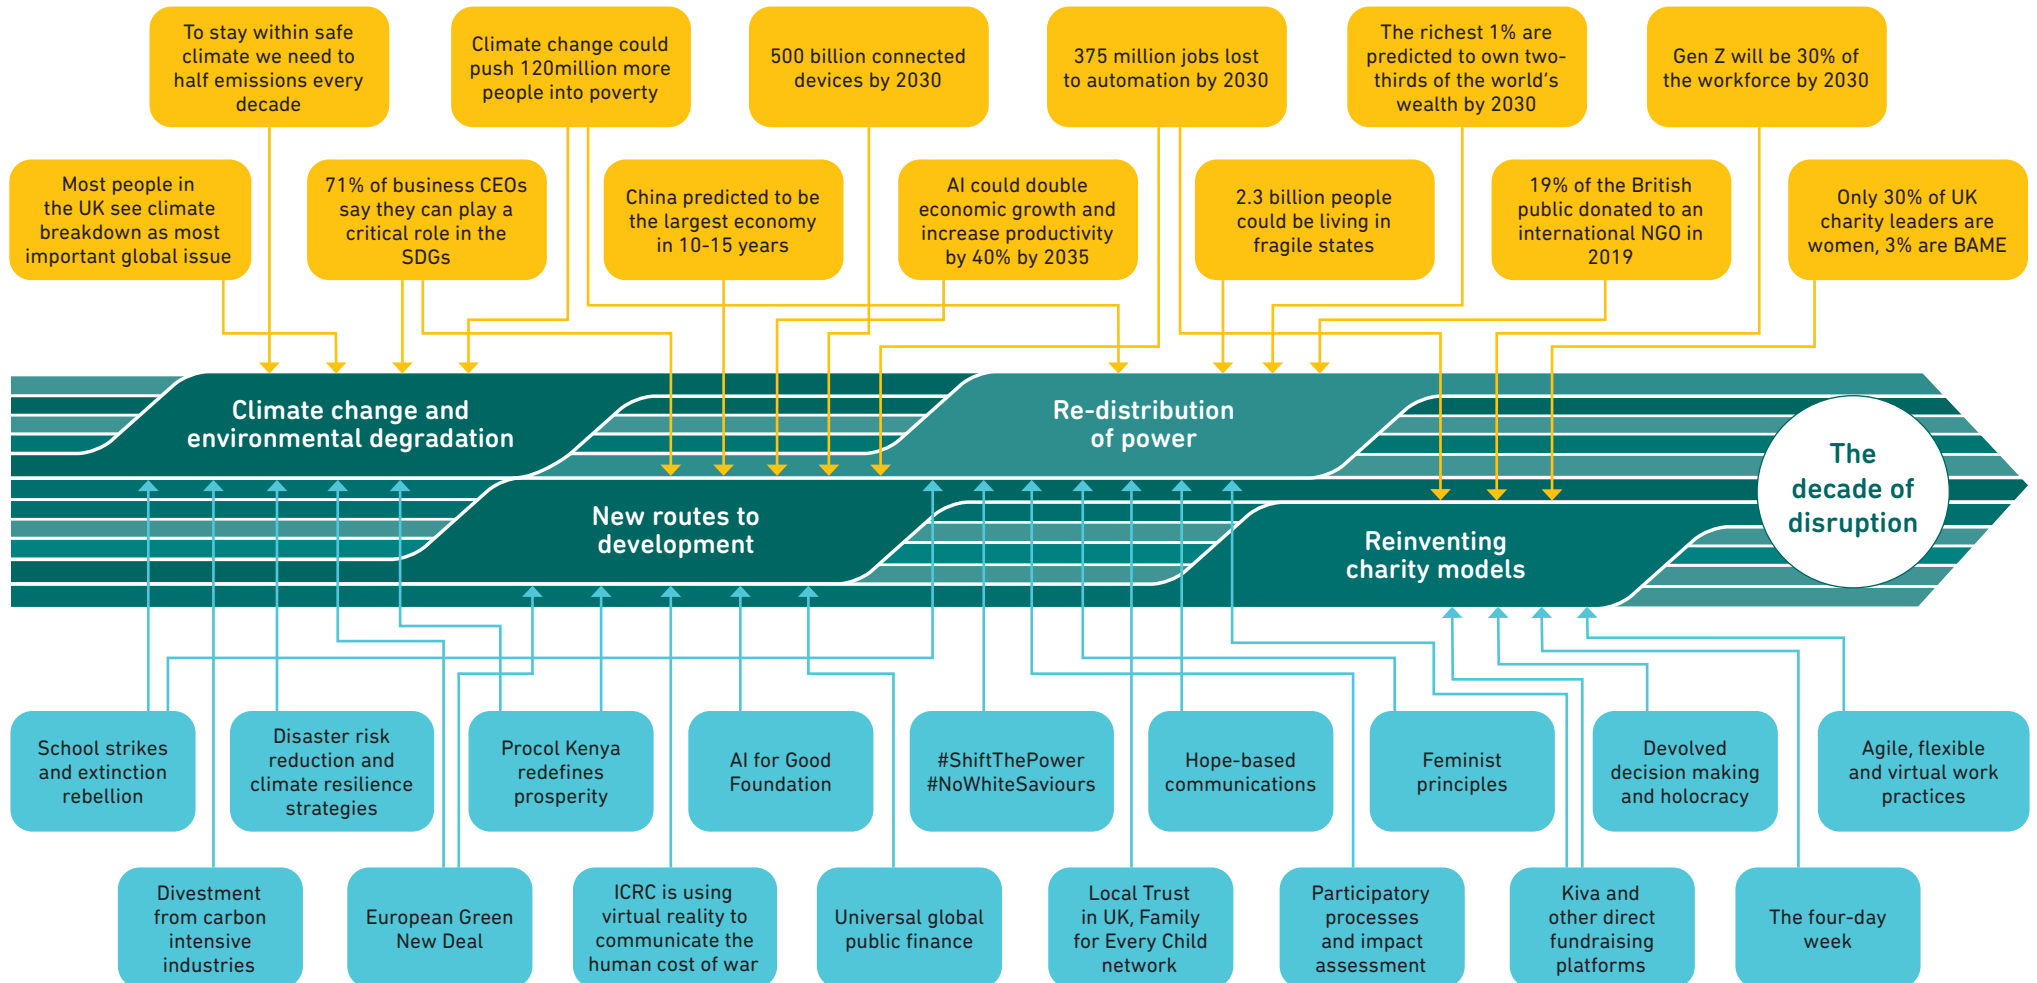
To stay within safe climate we need to half emissions every decade

Climate change could push 120million more people into poverty

500 billion connected devices by 2030

375 million jobs lost to automation by 2030

The richest 1% are predicted to own two-thirds of the world's wealth by 2030

Gen Z will be 30% of the workforce by 2030

Most people in the UK see climate breakdown as most important global issue

71% of business CEOs say they can play a critical role in the SDGs

China predicted to be the largest economy in 10-15 years

AI could double economic growth and increase productivity by 40% by 2035

2.3 billion people could be living in fragile states

19% of the British public donated to an international NGO in 2019

Only 30% of UK charity leaders are women, 3% are BAME

Climate change and environmental degradation

Re-distribution of power

New routes to development

Reinventing charity models

The decade of disruption

School strikes and extinction rebellion

Disaster risk reduction and climate resilience strategies

Procol Kenya redefines prosperity

AI for Good Foundation

#ShiftThePower #NoWhiteSaviours

Hope-based communications

Feminist principles

Devolved decision making and holocracy

Agile, flexible and virtual work practices

Divestment from carbon intensive industries

European Green New Deal

ICRC is using virtual reality to communicate the human cost of war

Universal global public finance

Local Trust in UK, Family for Every Child network

Participatory processes and impact assessment

Kiva and other direct fundraising platforms

The four-day week